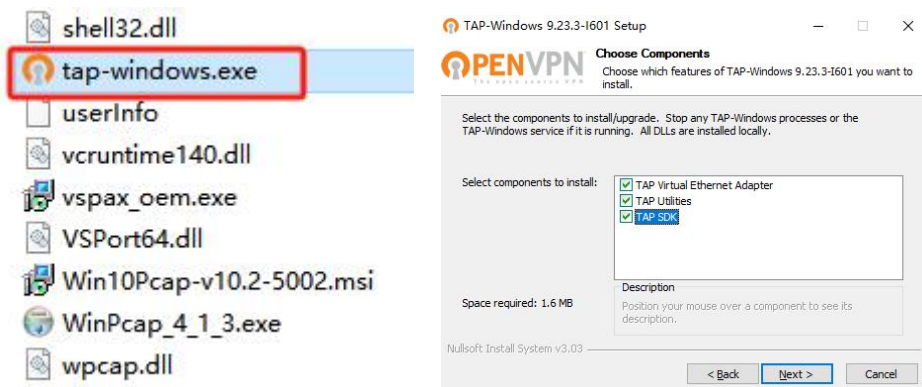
shell32.dll
tap-windows.exe
userInfo
vcruntime140.dll
vspax_oem.exe
VSPort64.dll
Win10Pcap-v10.2-5002.msi
WinPcap_4_1_3.exe
wpcap.dll

TAP-Windows 9.23.3-I601 Setup

OPENVPN
The open source VPN

Choose Components
Choose which features of TAP-Windows 9.23.3-I601 you want to install.

Select the components to install/upgrade. Stop any TAP-Windows processes or the TAP-Windows service if it is running. All DLLs are installed locally.

Select components to install:
TAP Virtual Ethernet Adapter
TAP Utilities
TAP SDK

Space required: 1.6 MB

Description
Position your mouse over a component to see its description.

Nullsoft Install System v3.03

< Back
Next >
Cancel